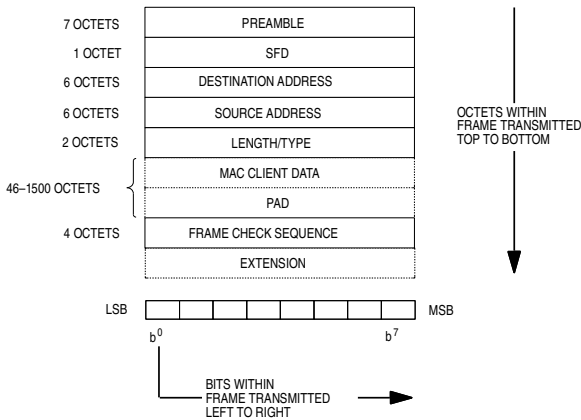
7 OCTETS PREAMBLE
1 OCTET SFD
6 OCTETS DESTINATION ADDRESS
6 OCTETS SOURCE ADDRESS
2 OCTETS LENGTH/TYPE
46–1500 OCTETS MAC CLIENT DATA
PAD
4 OCTETS FRAME CHECK SEQUENCE
EXTENSION

OCTETS WITHIN FRAME TRANSMITTED TOP TO BOTTOM

LSB MSB

$b^0$ $b^7$

BITS WITHIN FRAME TRANSMITTED LEFT TO RIGHT